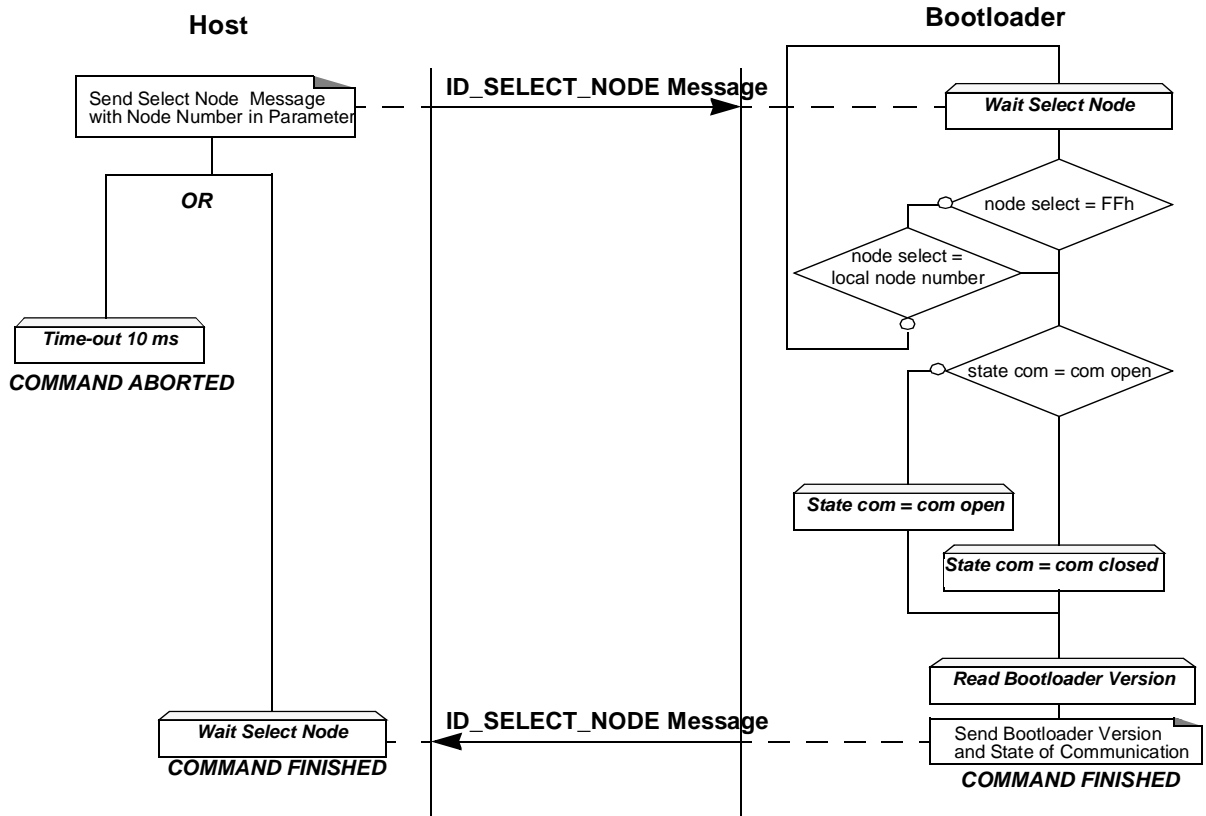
Host

Bootloader

Send Select Node Message with Node Number in Parameter

ID_SELECT_NODE Message

Wait Select Node

OR

node select = FFh

node select = local node number

Time-out 10 ms

COMMAND ABORTED

state com = com open

State com = com open

State com = com closed

Read Bootloader Version

Wait Select Node

ID_SELECT_NODE Message

Send Bootloader Version and State of Communication

COMMAND FINISHED

COMMAND FINISHED